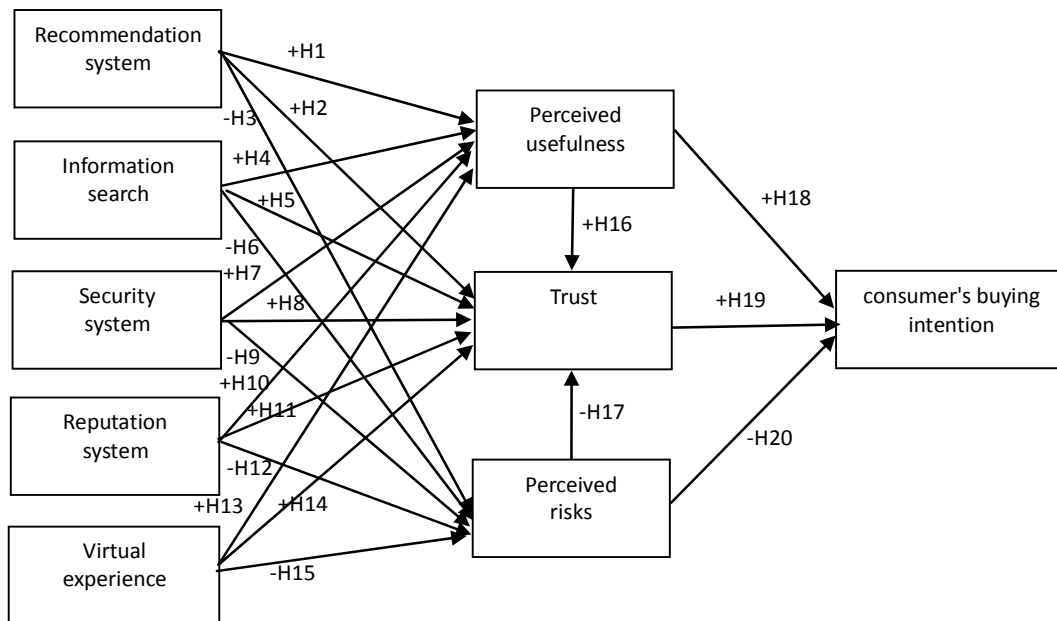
Recommendation system

Information search

Security system

Reputation system

Virtual experience

+H1
+H2
-H3
+H4
+H5
-H6
+H7
+H8
-H9
+H10
+H11
-H12
+H13
+H14
-H15

Perceived usefulness

+H16

Trust

-H17

Perceived risks

+H18
+H19
-H20

consumer's buying intention